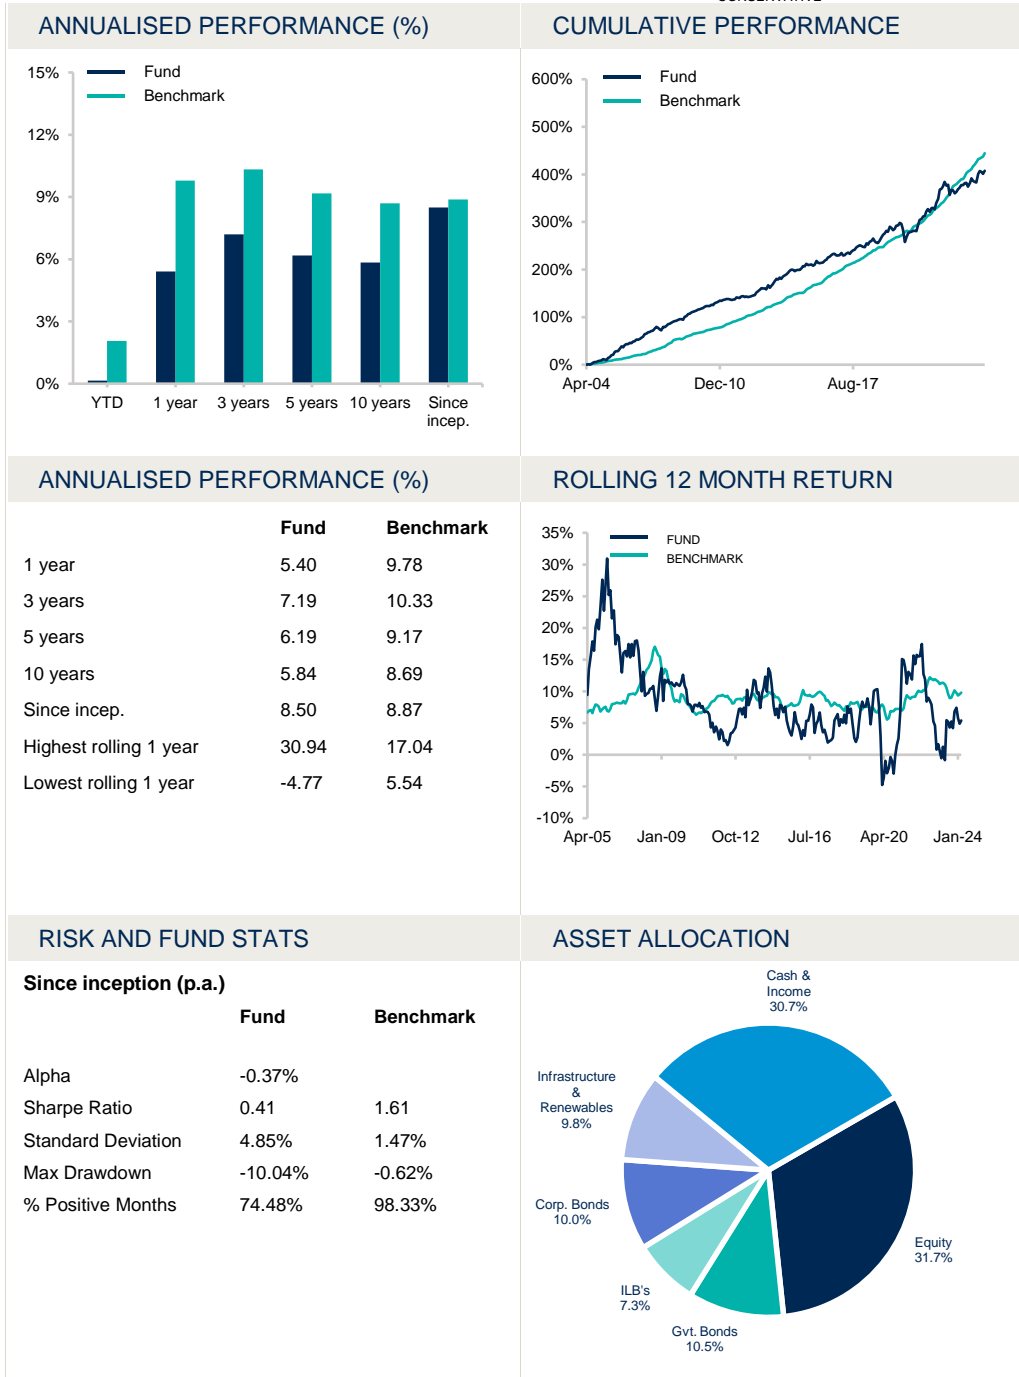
ANNUALISED PERFORMANCE (%)

15%
12%
9%
6%
3%
0%

Fund
Benchmark

YTD
1 year
3 years
5 years
10 years
Since incep.

CUMULATIVE PERFORMANCE

600%
500%
400%
300%
200%
100%
0%

Fund
Benchmark

Apr-04
Dec-10
Aug-17

ANNUALISED PERFORMANCE (%)

| | Fund | Benchmark |
|---|---|---|
| 1 year | 5.40 | 9.78 |
| 3 years | 7.19 | 10.33 |
| 5 years | 6.19 | 9.17 |
| 10 years | 5.84 | 8.69 |
| Since incep. | 8.50 | 8.87 |
| Highest rolling 1 year | 30.94 | 17.04 |
| Lowest rolling 1 year | -4.77 | 5.54 |

ROLLING 12 MONTH RETURN

35%
30%
25%
20%
15%
10%
5%
0%
-5%
-10%

FUND
BENCHMARK

Apr-05
Jan-09
Oct-12
Jul-16
Apr-20
Jan-24

RISK AND FUND STATS

Since inception (p.a.)

| | Fund | Benchmark |
|---|---|---|
| Alpha | -0.37% | |
| Sharpe Ratio | 0.41 | 1.61 |
| Standard Deviation | 4.85% | 1.47% |
| Max Drawdown | -10.04% | -0.62% |
| % Positive Months | 74.48% | 98.33% |

ASSET ALLOCATION

Cash & Income 30.7%
Infrastructure & Renewables 9.8%
Corp. Bonds 10.0%
ILB's 7.3%
Gvt. Bonds 10.5%
Equity 31.7%